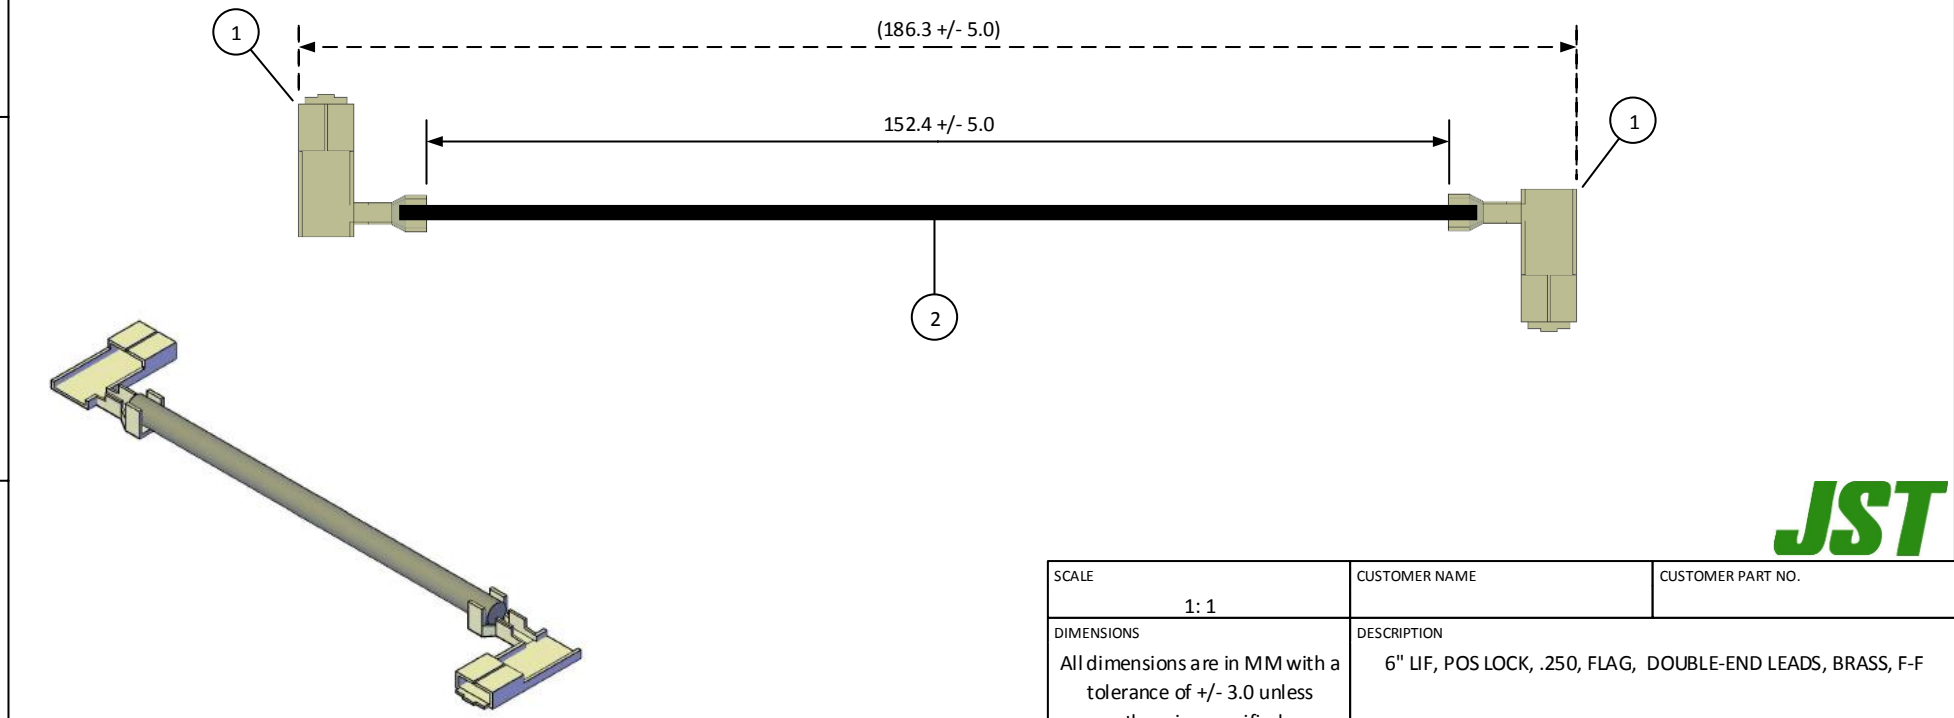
1

(186.3 +/- 5.0)

152.4 +/- 5.0

1

2

JST

| SCALE 1: 1 | CUSTOMER NAME | CUSTOMER PART NO. |
|---|---|---|
| DIMENSIONS All dimensions are in MM with a tolerance of +/- 3.0 unless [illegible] | DESCRIPTION 6" LIF, POS LOCK, .250, FLAG, DOUBLE-END LEADS, BRASS, F-F | |